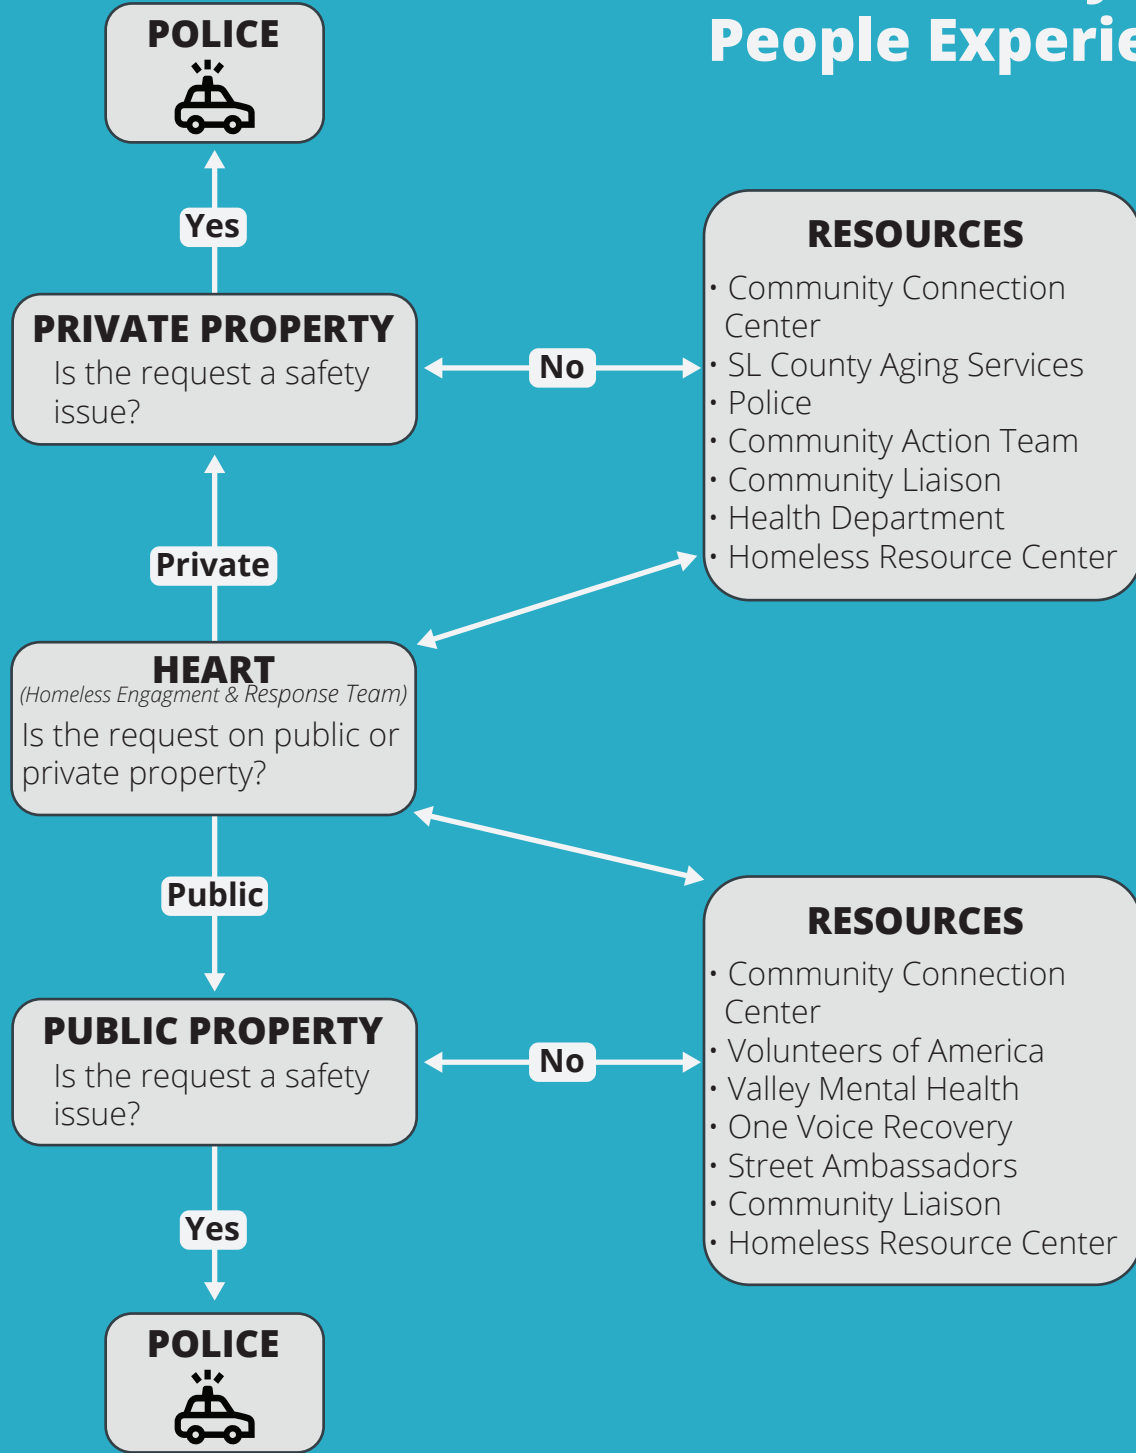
People Experie

POLICE

Yes

PRIVATE PROPERTY
Is the request a safety issue?

No

RESOURCES
• Community Connection Center
• SL County Aging Services
• Police
• Community Action Team
• Community Liaison
• Health Department
• Homeless Resource Center

Private

HEART
(Homeless Engagment & Response Team)
Is the request on public or private property?

Public

RESOURCES
• Community Connection Center
• Volunteers of America
• Valley Mental Health
• One Voice Recovery
• Street Ambassadors
• Community Liaison
• Homeless Resource Center

PUBLIC PROPERTY
Is the request a safety issue?

No

Yes

POLICE